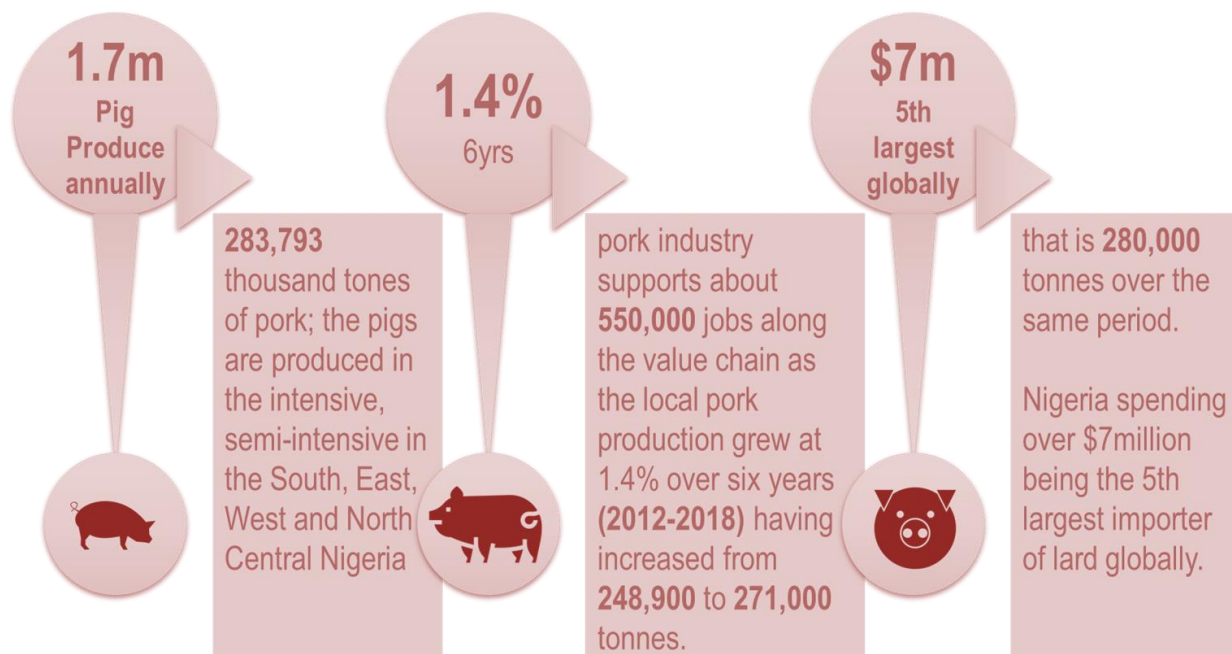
1.7m
Pig Produce annually

283,793 thousand tones of pork; the pigs are produced in the intensive, semi-intensive in the South, East, West and North Central Nigeria

1.4%
6yrs

pork industry supports about 550,000 jobs along the value chain as the local pork production grew at 1.4% over six years (2012-2018) having increased from 248,900 to 271,000 tonnes.

$7m
5th largest globally

that is 280,000 tonnes over the same period.

Nigeria spending over $7million being the 5th largest importer of lard globally.